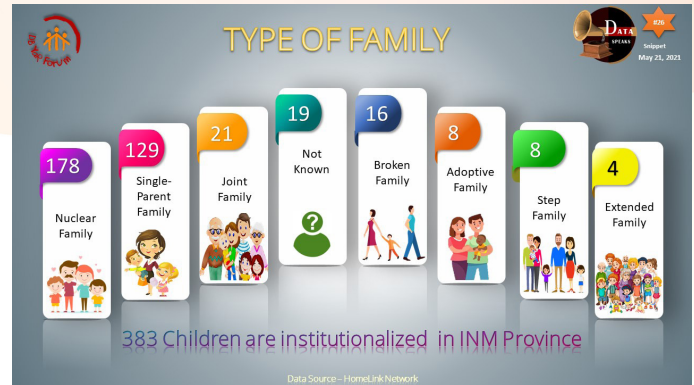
TYPE OF FAMILY

DATA SPEAKS
#26
Snippet
May 21, 2021

178
Nuclear Family

129
Single-Parent Family

21
Joint Family

19
Not Known

16
Broken Family

8
Adoptive Family

8
Step Family

4
Extended Family

383 Children are institutionalized in INM Province

Data Source – HomeLink Network